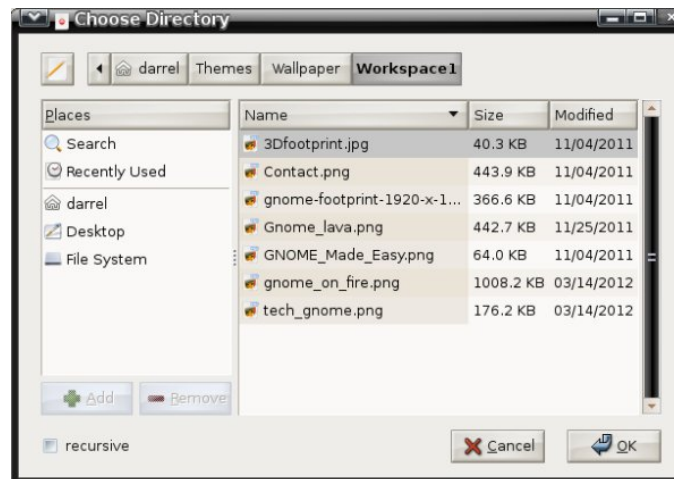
Choose Directory

darrel | Themes | Wallpaper | Workspace1

Places
Search
Recently Used
darrel
Desktop
File System

| Name | Size | Modified |
|---|---|---|
| 3Dfootprint.jpg | 40.3 KB | 11/04/2011 |
| Contact.png | 443.9 KB | 11/04/2011 |
| gnome-footprint-1920-x-1... | 366.6 KB | 11/04/2011 |
| Gnome_lava.png | 442.7 KB | 11/25/2011 |
| GNOME_Made_Easy.png | 64.0 KB | 11/04/2011 |
| gnome_on_fire.png | 1008.2 KB | 03/14/2012 |
| tech_gnome.png | 176.2 KB | 03/14/2012 |

Add
Remove

recursive

Cancel
OK